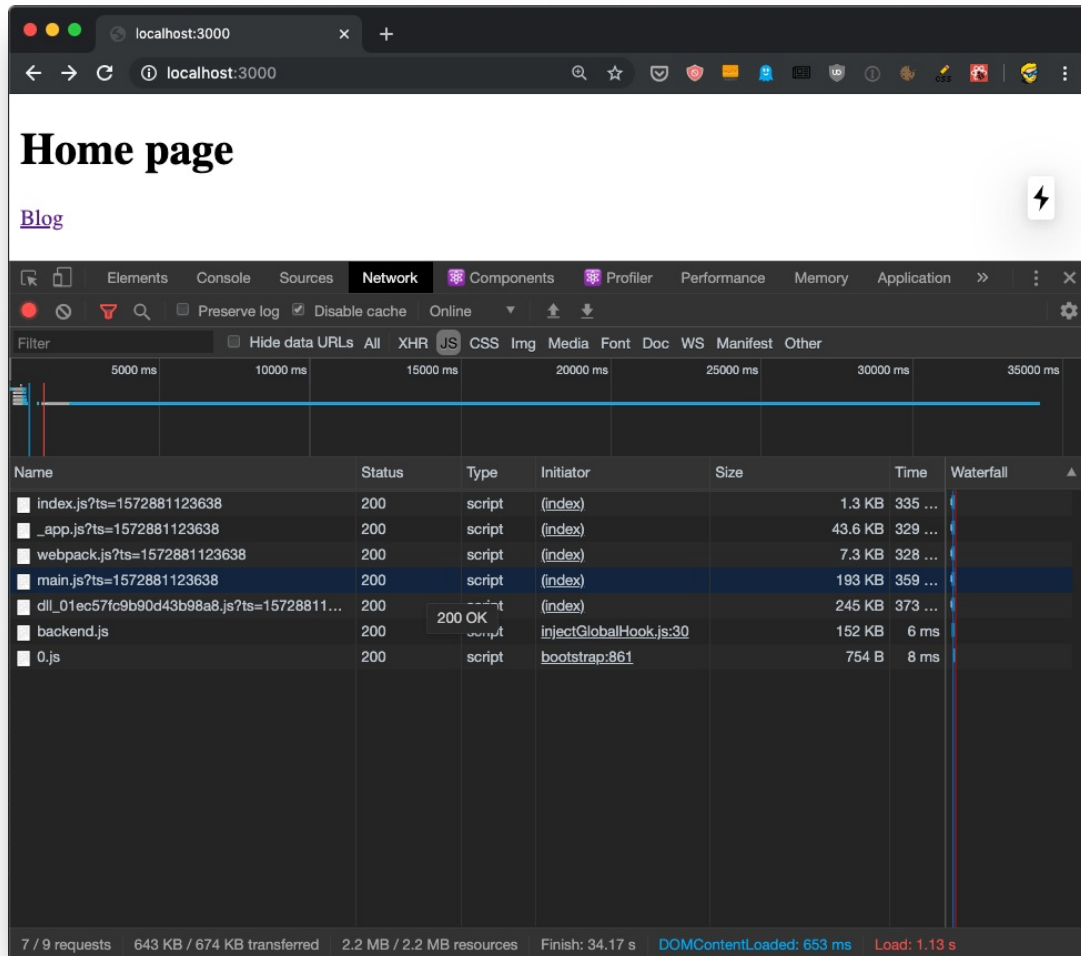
localhost:3000
localhost:3000

# Home page

Blog

Elements Console Sources Network Components Profiler Performance Memory Application »

Preserve log Disable cache Online

Filter Hide data URLs All XHR JS CSS Img Media Font Doc WS Manifest Other

5000 ms 10000 ms 15000 ms 20000 ms 25000 ms 30000 ms 35000 ms

| Name | Status | Type | Initiator | Size | Time | Waterfall |
|---|---|---|---|---|---|---|
| index.js?ts=1572881123638 | 200 | script | (index) | 1.3 KB | 335 ... | |
| _app.js?ts=1572881123638 | 200 | script | (index) | 43.6 KB | 329 ... | |
| webpack.js?ts=1572881123638 | 200 | script | (index) | 7.3 KB | 328 ... | |
| main.js?ts=1572881123638 | 200 | script | (index) | 193 KB | 359 ... | |
| dll_01ec57fc9b90d43b98a8.js?ts=15728811... | 200 | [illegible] | (index) | 245 KB | 373 ... | |
| backend.js | 200 | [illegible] | injectGlobalHook.js:30 | 152 KB | 6 ms | |
| 0.js | 200 | script | bootstrap:861 | 754 B | 8 ms | |

200 OK

7 / 9 requests | 643 KB / 674 KB transferred | 2.2 MB / 2.2 MB resources | Finish: 34.17 s | DOMContentLoaded: 653 ms | Load: 1.13 s